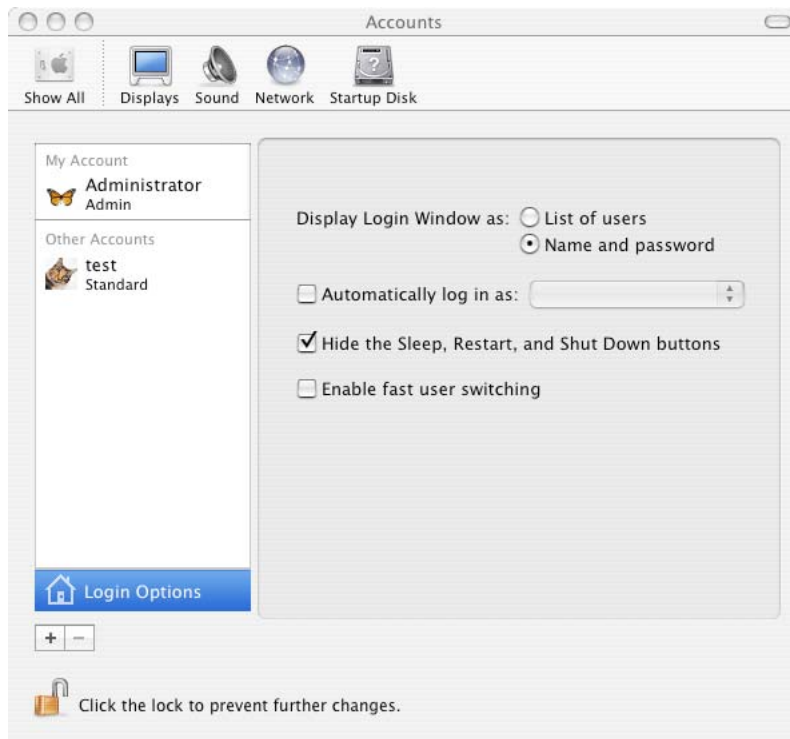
Accounts

Show All Displays Sound Network Startup Disk

My Account
Administrator
Admin

Other Accounts
test
Standard

Login Options

+ −

Display Login Window as: List of users
Name and password

Automatically log in as:

Hide the Sleep, Restart, and Shut Down buttons

Enable fast user switching

Click the lock to prevent further changes.